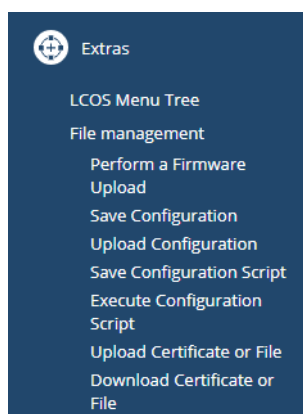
Extras

LCOS Menu Tree

File management

Perform a Firmware Upload

Save Configuration

Upload Configuration

Save Configuration Script

Execute Configuration Script

Upload Certificate or File

Download Certificate or File